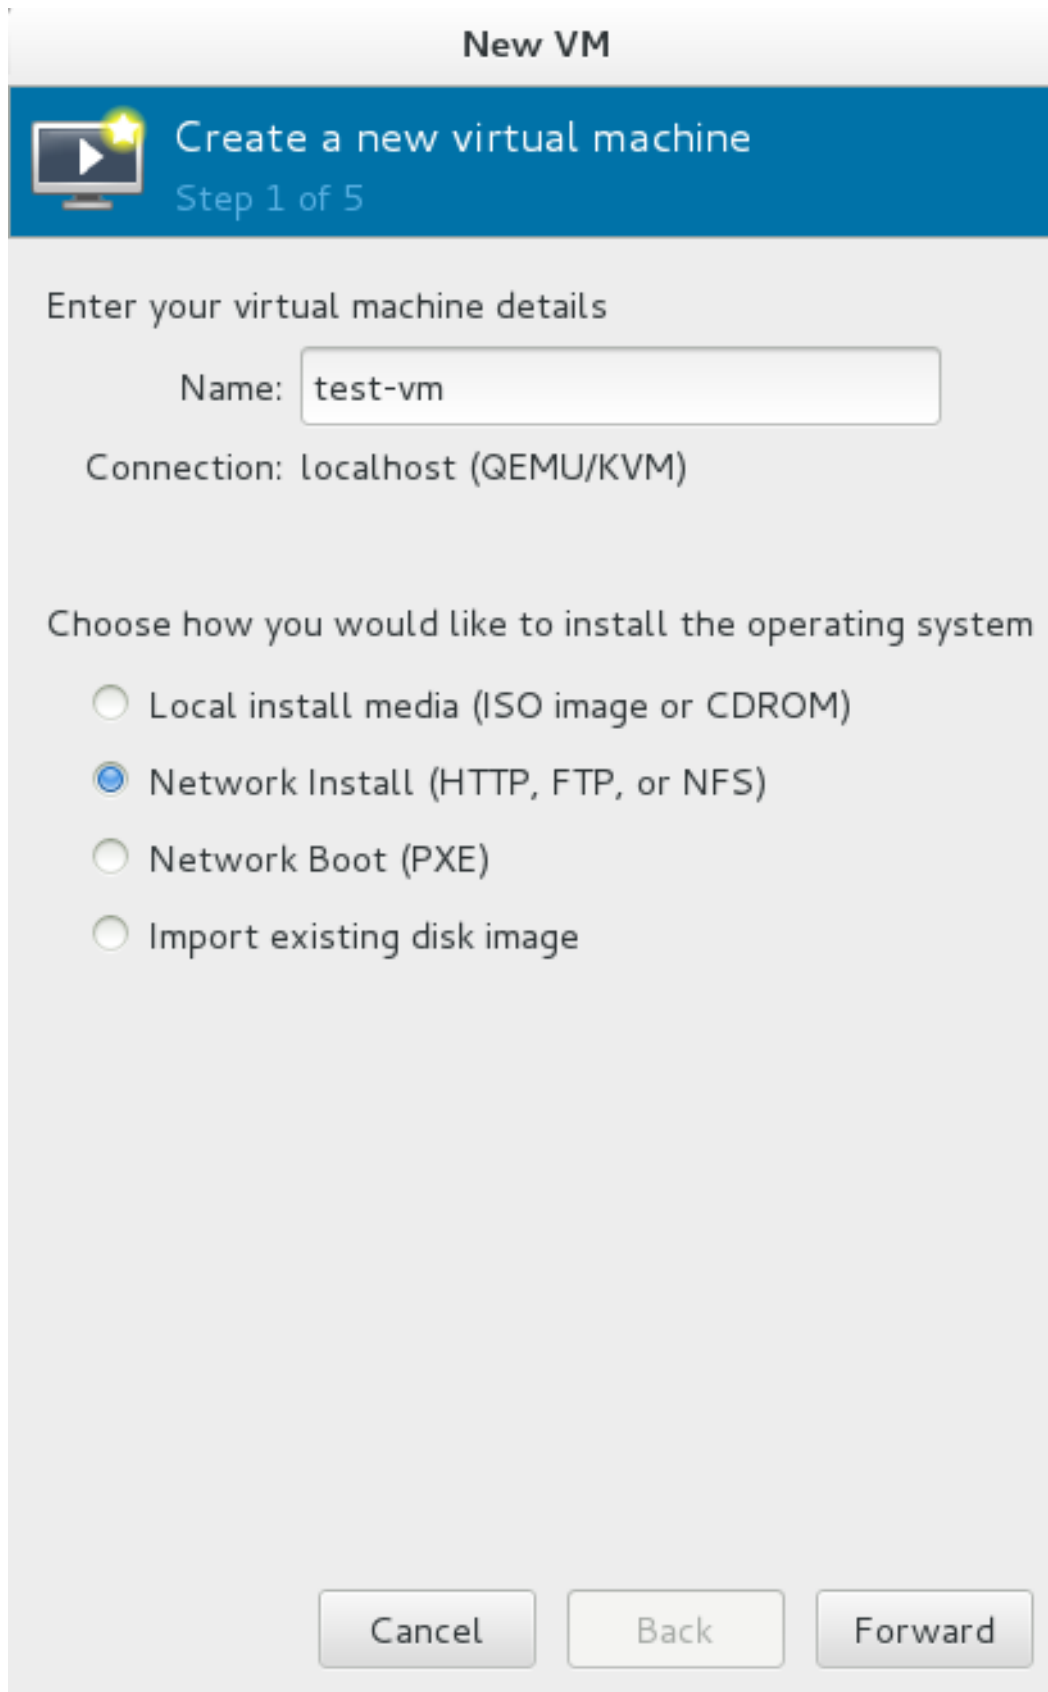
New VM

Create a new virtual machine
Step 1 of 5

Enter your virtual machine details

Name: test-vm

Connection: localhost (QEMU/KVM)

Choose how you would like to install the operating system

Local install media (ISO image or CDROM)

Network Install (HTTP, FTP, or NFS)

Network Boot (PXE)

Import existing disk image

Cancel Back Forward